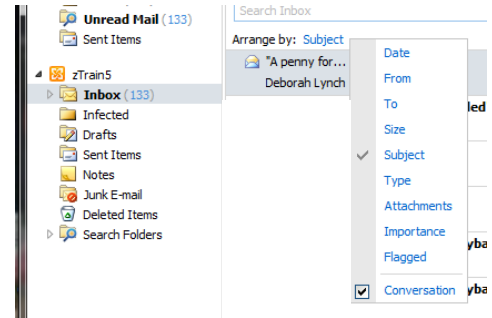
Unread Mail (133)
Sent Items
zTrain5
Inbox (133)
Infected
Drafts
Sent Items
Notes
Junk E-mail
Deleted Items
Search Folders

Search Inbox
Arrange by: Subject
"A penny for...
Deborah Lynch

Date
From
To
Size
Subject
Type
Attachments
Importance
Flagged
Conversation